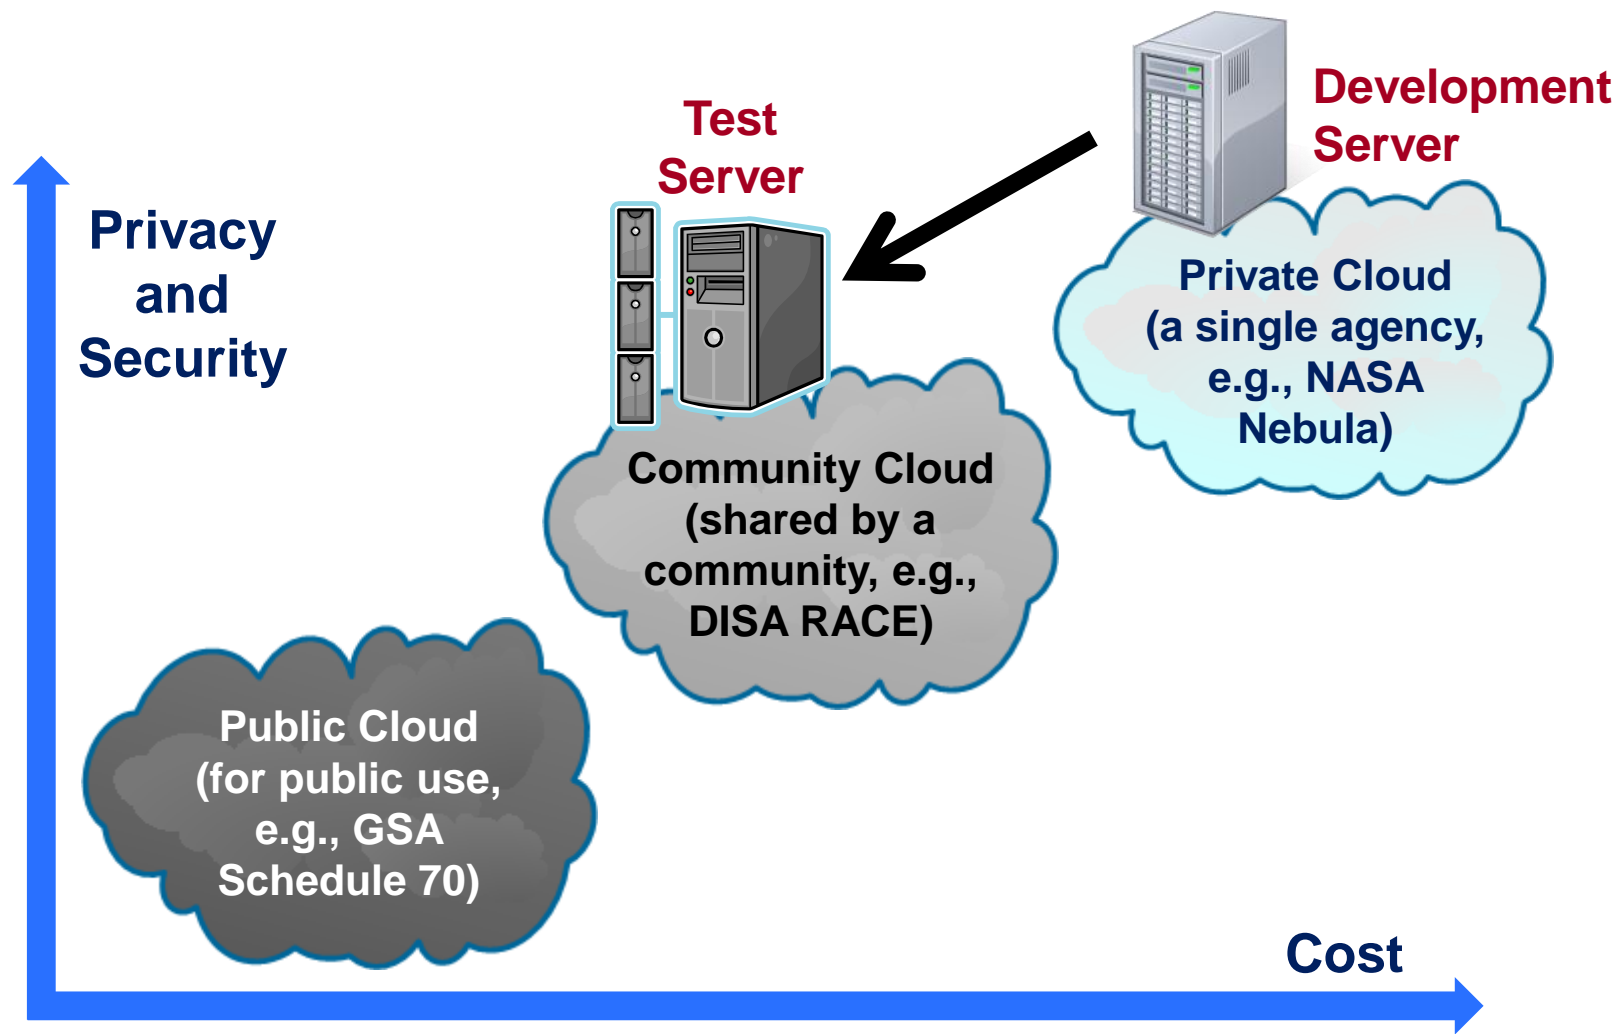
Development Server

Test Server

Privacy and Security

Private Cloud (a single agency, e.g., NASA Nebula)

Community Cloud (shared by a community, e.g., DISA RACE)

Public Cloud (for public use, e.g., GSA Schedule 70)

Cost